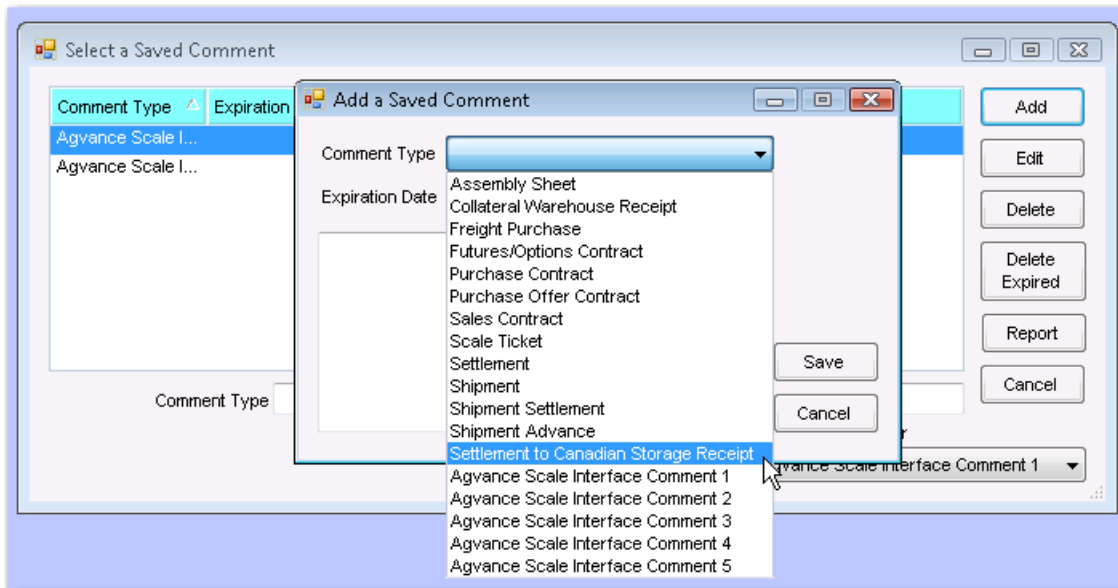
Select a Saved Comment

| Comment Type | Expiration |
|---|---|
| Agvance Scale I... | |
| Agvance Scale I... | |

Comment Type

Add

Edit

Delete

Delete Expired

Report

Cancel

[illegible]vance Scale Interface Comment 1

Add a Saved Comment

Comment Type

Expiration Date

Assembly Sheet
Collateral Warehouse Receipt
Freight Purchase
Futures/Options Contract
Purchase Contract
Purchase Offer Contract
Sales Contract
Scale Ticket
Settlement
Shipment
Shipment Settlement
Shipment Advance
Settlement to Canadian Storage Receipt
Agvance Scale Interface Comment 1
Agvance Scale Interface Comment 2
Agvance Scale Interface Comment 3
Agvance Scale Interface Comment 4
Agvance Scale Interface Comment 5

Save

Cancel